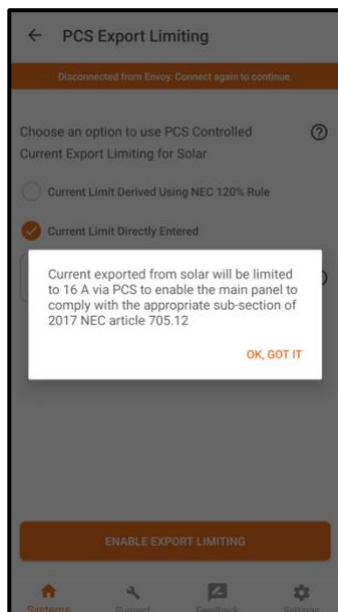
← PCS Export Limiting

Disconnected from Envoy. Connect again to continue.

Choose an option to use PCS Controlled Current Export Limiting for Solar

Current Limit Derived Using NEC 120% Rule

Current Limit Directly Entered

Current exported from solar will be limited to 16 A via PCS to enable the main panel to comply with the appropriate sub-section of 2017 NEC article 705.12

OK, GOT IT

ENABLE EXPORT LIMITING

Systems Support Feedback Settings